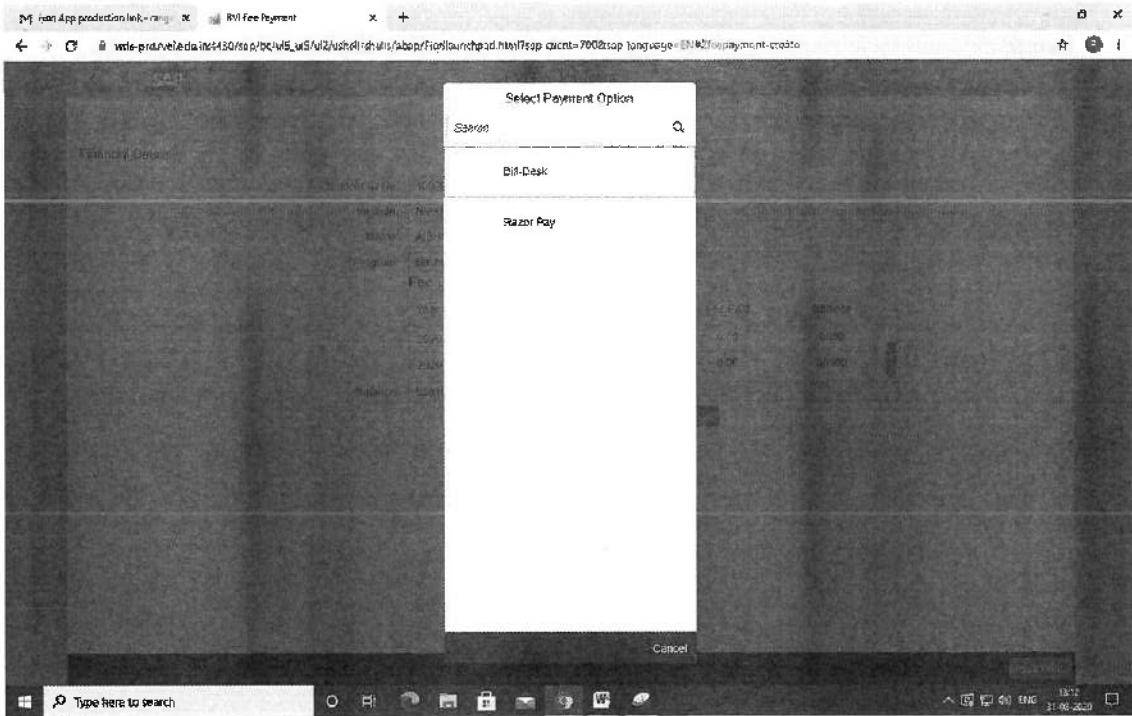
Fiori App production link - range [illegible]

RVI Fee Payment

vvle-prd.rvei.edu.in:44300/sap/bc/ui5_ui5/ui2/ushell/shells/abap/Fiorilaunchpad.html?sap-client=700&sap-language=EN#Zfeepayment-create

SAP

Financial Details

Select Payment Option

Search

Bill-Desk

Razor Pay

Cancel

Type here to search

ENG

13:12

31-08-2020